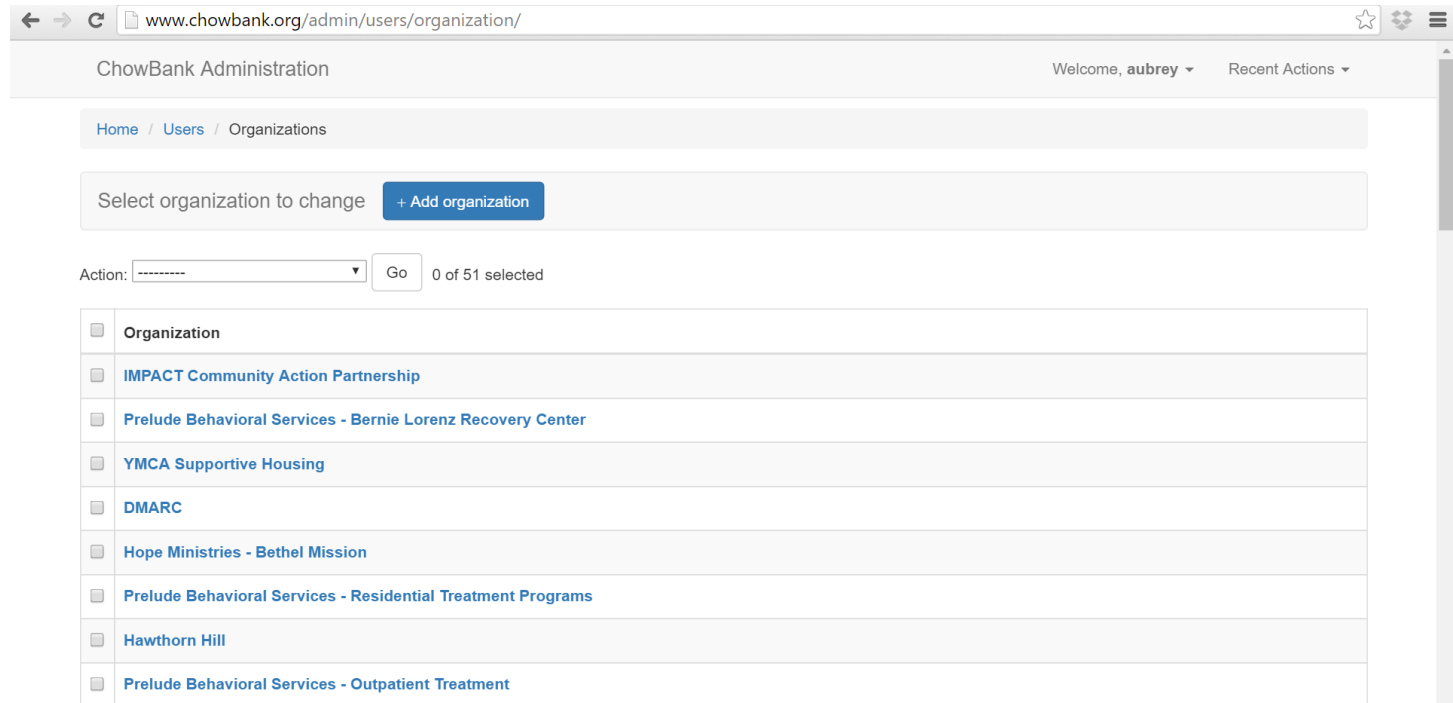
www.chowbank.org/admin/users/organization/

ChowBank Administration

Welcome, aubrey ▾ Recent Actions ▾

Home / Users / Organizations

Select organization to change + Add organization

Action: --------- Go 0 of 51 selected

| Organization |
|---|
| IMPACT Community Action Partnership |
| Prelude Behavioral Services - Bernie Lorenz Recovery Center |
| YMCA Supportive Housing |
| DMARC |
| Hope Ministries - Bethel Mission |
| Prelude Behavioral Services - Residential Treatment Programs |
| Hawthorn Hill |
| Prelude Behavioral Services - Outpatient Treatment |